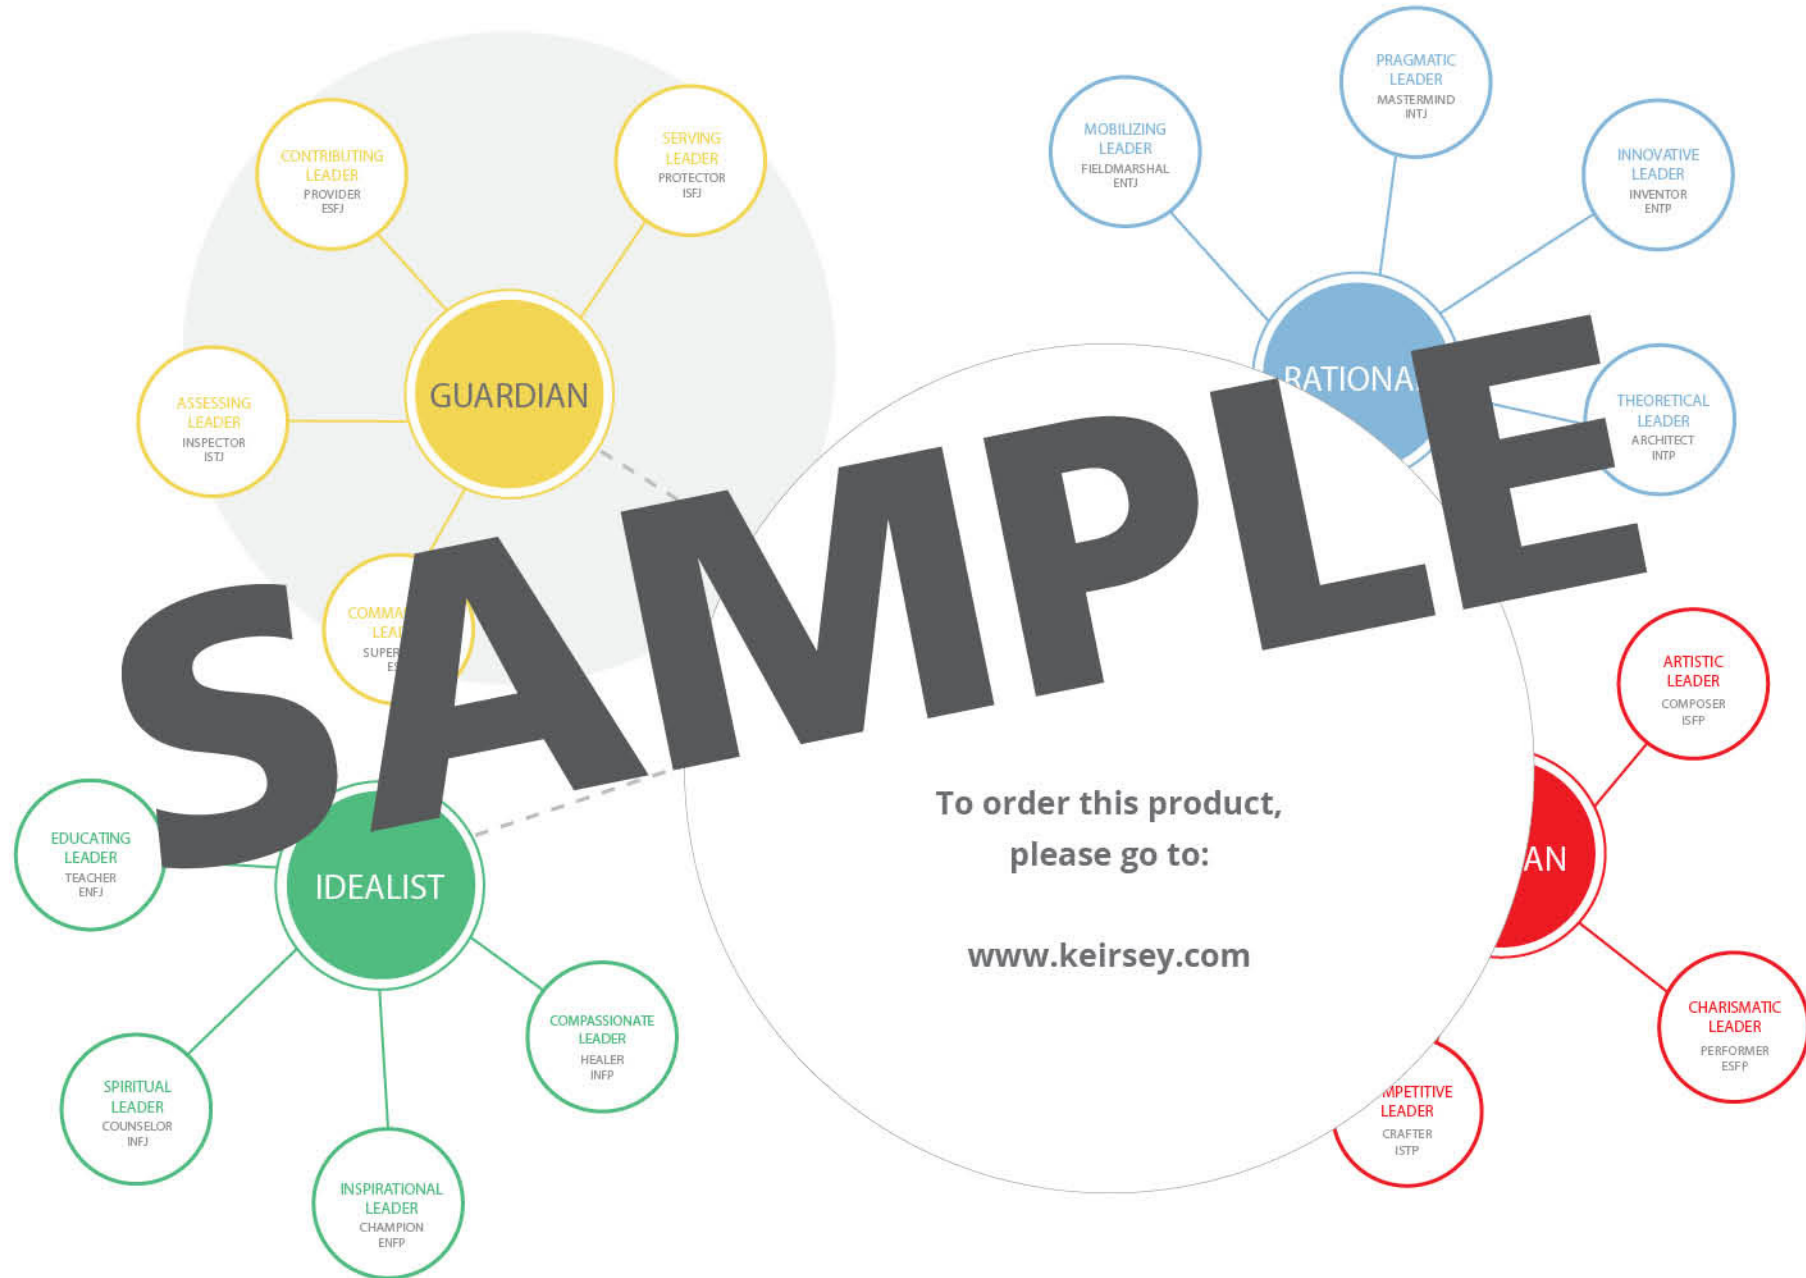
CONTRIBUTING LEADER
PROVIDER
ESFJ

SERVING LEADER
PROTECTOR
ISFJ

ASSESSING LEADER
INSPECTOR
ISTJ

GUARDIAN

COMMA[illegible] LEA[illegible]
SUPER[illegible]
E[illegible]

MOBILIZING LEADER
FIELDMARSHAL
ENTJ

PRAGMATIC LEADER
MASTERMIND
INTJ

INNOVATIVE LEADER
INVENTOR
ENTP

RATIONA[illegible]

THEORETICAL LEADER
ARCHITECT
INTP

SAMPLE

ARTISTIC LEADER
COMPOSER
ISFP

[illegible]AN

CHARISMATIC LEADER
PERFORMER
ESFP

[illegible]MPETITIVE LEADER
CRAFTER
ISTP

EDUCATING LEADER
TEACHER
ENFJ

IDEALIST

COMPASSIONATE LEADER
HEALER
INFP

SPIRITUAL LEADER
COUNSELOR
INFJ

INSPIRATIONAL LEADER
CHAMPION
ENFP

To order this product, please go to:

www.keirsey.com